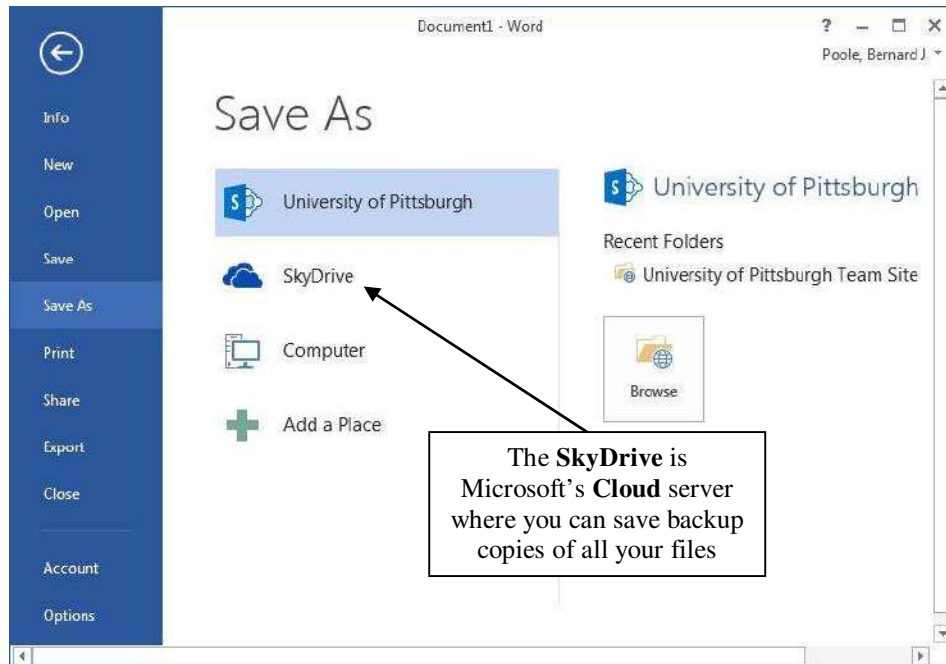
Document1 - Word

? — □ ×

Poole, Bernard J

Info

New

Open

Save

Save As

Print

Share

Export

Close

Account

Options

Save As

University of Pittsburgh

SkyDrive

Computer

Add a Place

University of Pittsburgh

Recent Folders

University of Pittsburgh Team Site

Browse

The **SkyDrive** is Microsoft's **Cloud** server where you can save backup copies of all your files